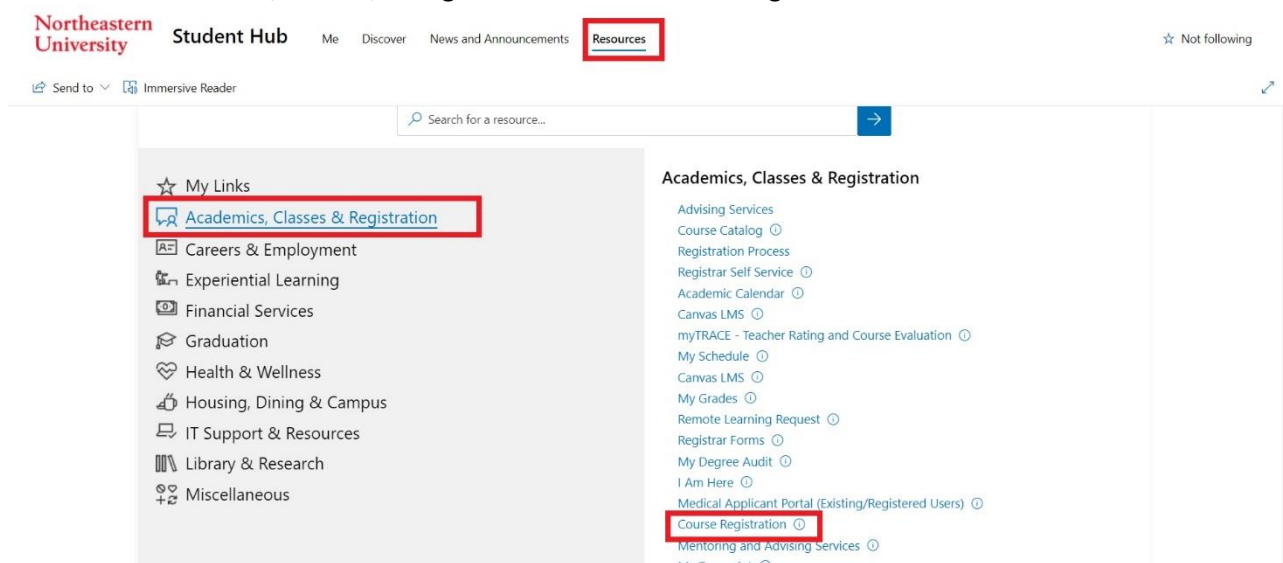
Northeastern University Student Hub Me Discover News and Announcements Resources

☆ Not following

Send to Immersive Reader

Search for a resource...

☆ My Links
Academics, Classes & Registration
Careers & Employment
Experiential Learning
Financial Services
Graduation
Health & Wellness
Housing, Dining & Campus
IT Support & Resources
Library & Research
Miscellaneous

Academics, Classes & Registration

Advising Services
Course Catalog ⓘ
Registration Process
Registrar Self Service ⓘ
Academic Calendar ⓘ
Canvas LMS ⓘ
myTRACE - Teacher Rating and Course Evaluation ⓘ
My Schedule ⓘ
Canvas LMS ⓘ
My Grades ⓘ
Remote Learning Request ⓘ
Registrar Forms ⓘ
My Degree Audit ⓘ
I Am Here ⓘ
Medical Applicant Portal (Existing/Registered Users) ⓘ
Course Registration ⓘ
Mentoring and Advising Services ⓘ
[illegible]